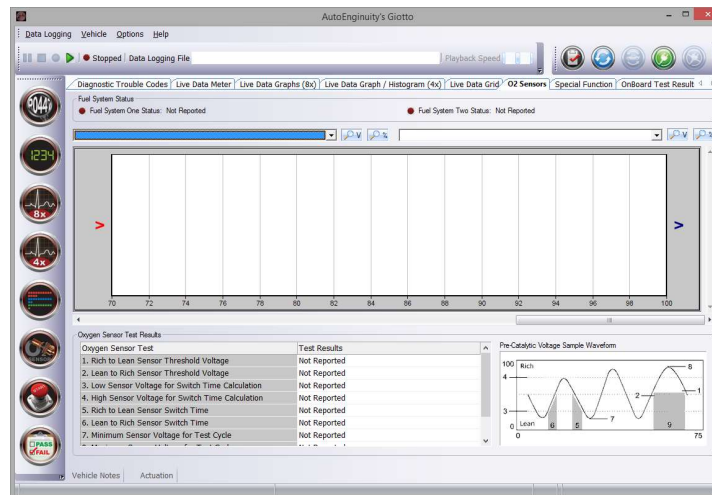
AutoEnginuity's Giotto

Data Logging Vehicle Options Help

Stopped Data Logging File Playback Speed

Diagnostic Trouble Codes Live Data Meter Live Data Graphs (8x) Live Data Graph / Histogram (4x) Live Data Grid O2 Sensors Special Function OnBoard Test Result

P044

1234

8x

4x

PASS FAIL

Fuel System Status
Fuel System One Status: Not Reported
Fuel System Two Status: Not Reported

>
>

70 72 74 76 78 80 82 84 86 88 90 92 94 96 98 100

Oxygen Sensor Test Results

| Oxygen Sensor Test | Test Results |
|---|---|
| 1. Rich to Lean Sensor Threshold Voltage | Not Reported |
| 2. Lean to Rich Sensor Threshold Voltage | Not Reported |
| 3. Low Sensor Voltage for Switch Time Calculation | Not Reported |
| 4. High Sensor Voltage for Switch Time Calculation | Not Reported |
| 5. Rich to Lean Sensor Switch Time | Not Reported |
| 6. Lean to Rich Sensor Switch Time | Not Reported |
| 7. Minimum Sensor Voltage for Test Cycle | Not Reported |

Pre-Catalytic Voltage Sample Waveform

100 Rich
4
3
0 Lean
0
75
8
1
2
7
6
5
9

Vehicle Notes Actuation